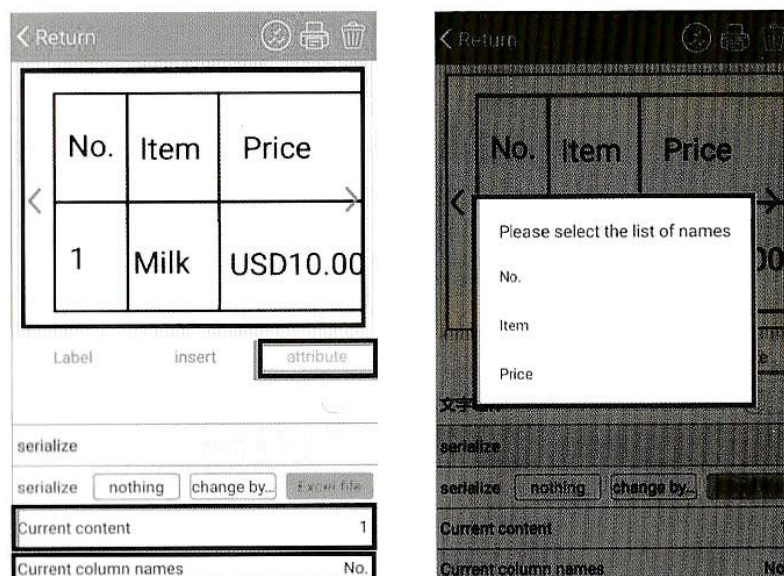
< Return

| No. | Item | Price |
|---|---|---|
| 1 | Milk | USD10.00 |

Label insert attribute

serialize

serialize nothing change by... Excel file

Current content 1

Current column names No.

< Return

| No. | Item | Price |
|---|---|---|

Please select the list of names

No.

Item

Price

文字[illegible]

serialize

serialize nothing change by...

Current content

Current column names No.